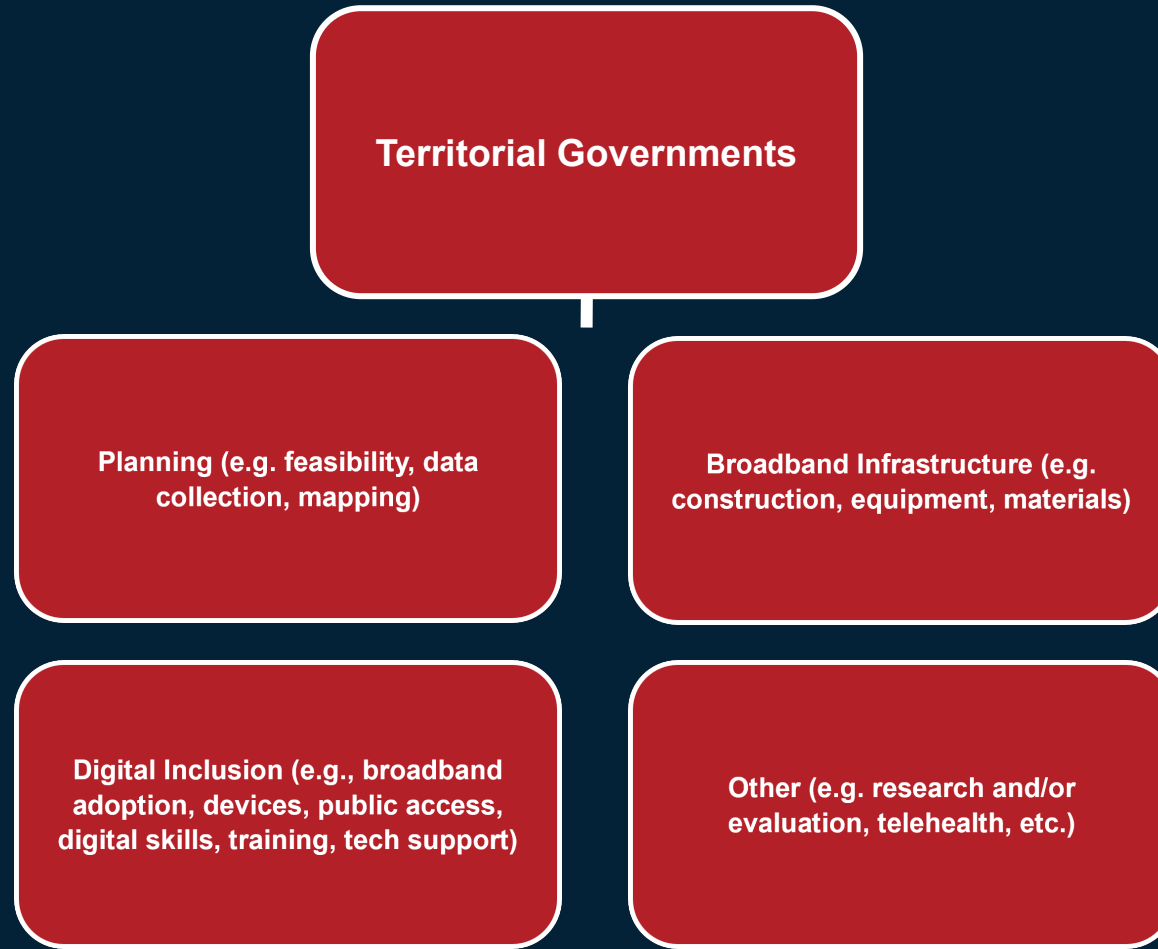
Territorial Governments

Planning (e.g. feasibility, data collection, mapping)

Broadband Infrastructure (e.g. construction, equipment, materials)

Digital Inclusion (e.g., broadband adoption, devices, public access, digital skills, training, tech support)

Other (e.g. research and/or evaluation, telehealth, etc.)